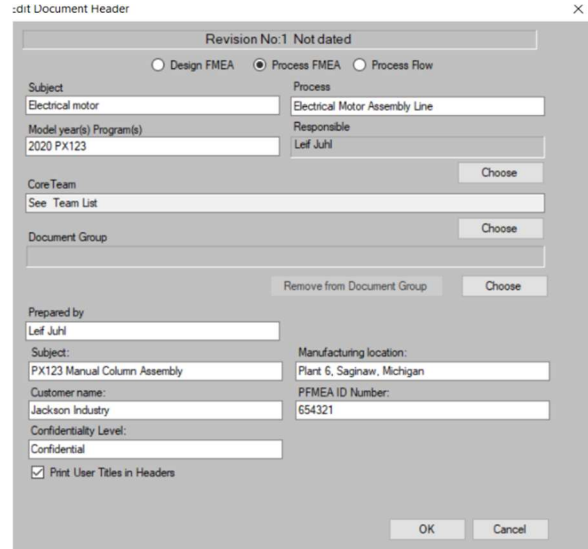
:dit Document Header
×
Revision No:1 Not dated
Design FMEA
Process FMEA
Process Flow
Subject
Electrical motor
Process
Electrical Motor Assembly Line
Model year(s) Program(s)
2020 PX123
Responsible
Leif Juhl
Choose
CoreTeam
See Team List
Choose
Document Group
Remove from Document Group
Choose
Prepared by
Leif Juhl
Subject:
PX123 Manual Column Assembly
Manufacturing location:
Plant 6, Saginaw, Michigan
Customer name:
Jackson Industry
PFMEA ID Number:
654321
Confidentiality Level:
Confidential
Print User Titles in Headers
OK
Cancel